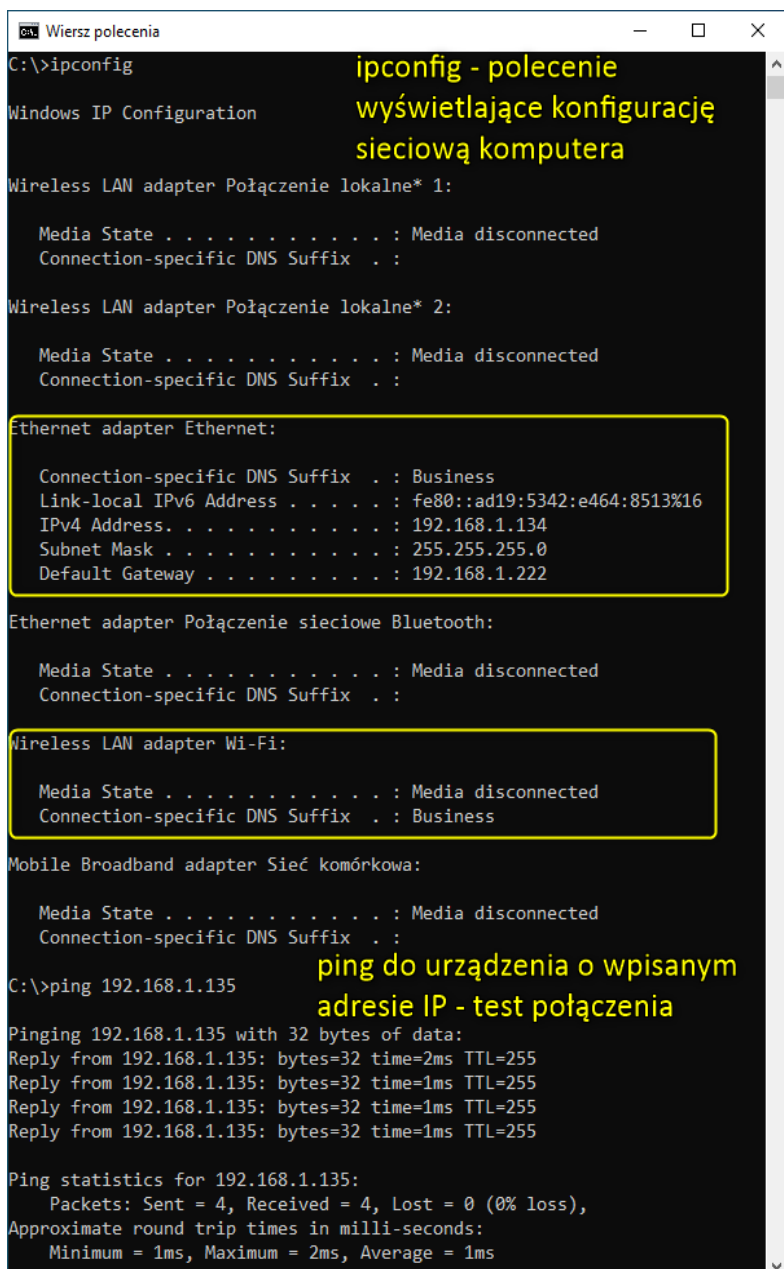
Wiersz polecenia

C:\>ipconfig

ipconfig - polecenie wyświetlające konfigurację sieciową komputera

Windows IP Configuration

Wireless LAN adapter Połączenie lokalne* 1:

Media State . . . . . . . . . . . : Media disconnected
Connection-specific DNS Suffix . :

Wireless LAN adapter Połączenie lokalne* 2:

Media State . . . . . . . . . . . : Media disconnected
Connection-specific DNS Suffix . :

Ethernet adapter Ethernet:

Connection-specific DNS Suffix . : Business
Link-local IPv6 Address . . . . . : fe80::ad19:5342:e464:8513%16
IPv4 Address. . . . . . . . . . . : 192.168.1.134
Subnet Mask . . . . . . . . . . . : 255.255.255.0
Default Gateway . . . . . . . . . : 192.168.1.222

Ethernet adapter Połączenie sieciowe Bluetooth:

Media State . . . . . . . . . . . : Media disconnected
Connection-specific DNS Suffix . :

Wireless LAN adapter Wi-Fi:

Media State . . . . . . . . . . . : Media disconnected
Connection-specific DNS Suffix . : Business

Mobile Broadband adapter Sieć komórkowa:

Media State . . . . . . . . . . . : Media disconnected
Connection-specific DNS Suffix . :

C:\>ping 192.168.1.135

ping do urządzenia o wpisanym adresie IP - test połączenia

Pinging 192.168.1.135 with 32 bytes of data:
Reply from 192.168.1.135: bytes=32 time=2ms TTL=255
Reply from 192.168.1.135: bytes=32 time=1ms TTL=255
Reply from 192.168.1.135: bytes=32 time=1ms TTL=255
Reply from 192.168.1.135: bytes=32 time=1ms TTL=255

Ping statistics for 192.168.1.135:
Packets: Sent = 4, Received = 4, Lost = 0 (0% loss),
Approximate round trip times in milli-seconds:
Minimum = 1ms, Maximum = 2ms, Average = 1ms